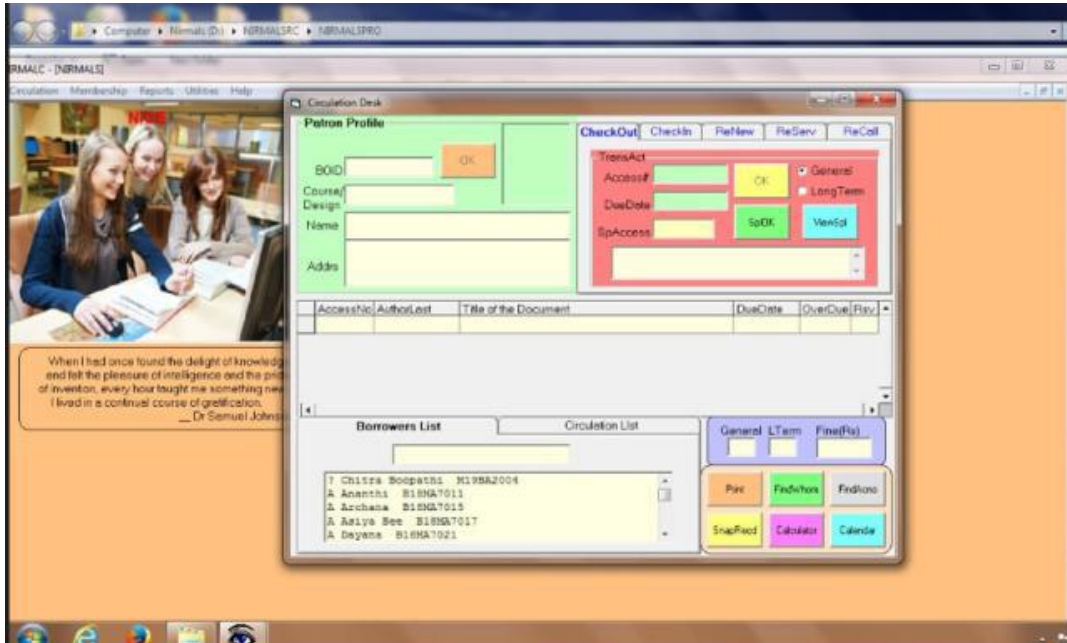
Computer ▸ Nirmala (D:) ▸ NIRMALSRC ▸ NIRMALSPRO

NIRMALC - [NIRMALS]

Circulation Membership Reports Utilities Help

Circulation Desk

Patron Profile

BOID

OK

Course/ Design

Name

Addrs

ChuckOut CheckIn ReNew ReServ ReCall

TransAct

Access#

OK

General

LongTerm

DueDate

SpOK

ViewSpl

SpAccess

| AccessNo | AuthorLast | Title of the Document | DueDate | OverDue | Rsv |
|---|---|---|---|---|---|
| | | | | | |

When I had once found the delight of knowledge and felt the pleasure of intelligence and the pride of invention, every hour taught me something new. I lived in a continual course of gratification.
__ Dr Samuel Johnson

Borrowers List

Circulation List

7 Chitra Boopathi M19BA2004
A Ananthi B18MA7011
A Archana B18MA7015
A Asiya Bee B18MA7017
A Dayana B18MA7021

General LTerm Fine(Rs)

Print FindWhom FindIsno

SnapRead Calculator Calendar